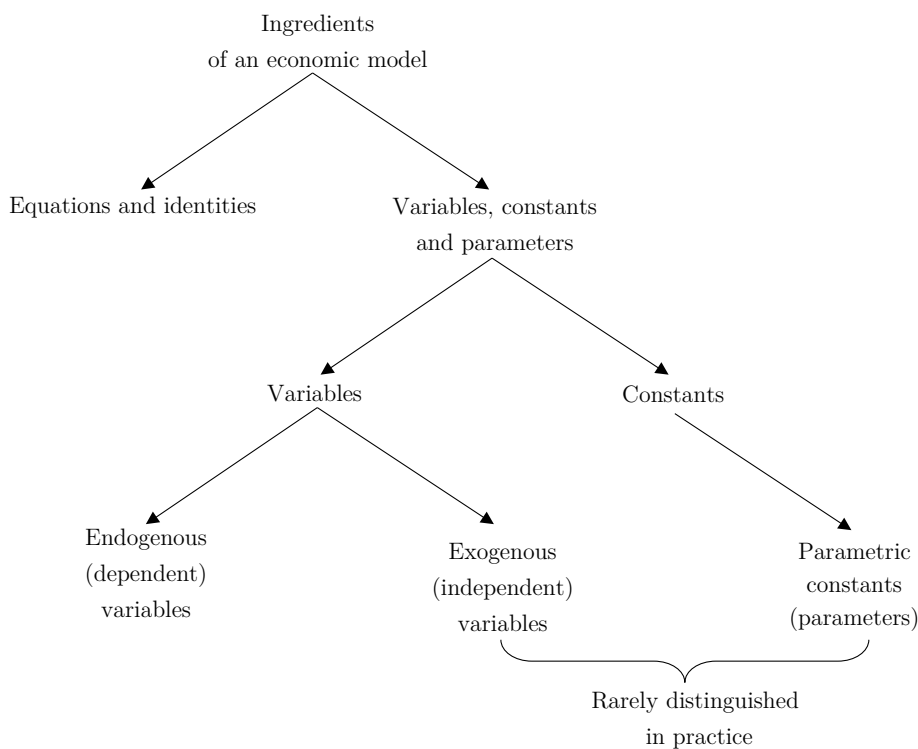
Ingredients
of an economic model

Equations and identities

Variables, constants
and parameters

Variables

Constants

Endogenous
(dependent)
variables

Exogenous
(independent)
variables

Parametric
constants
(parameters)

Rarely distinguished
in practice